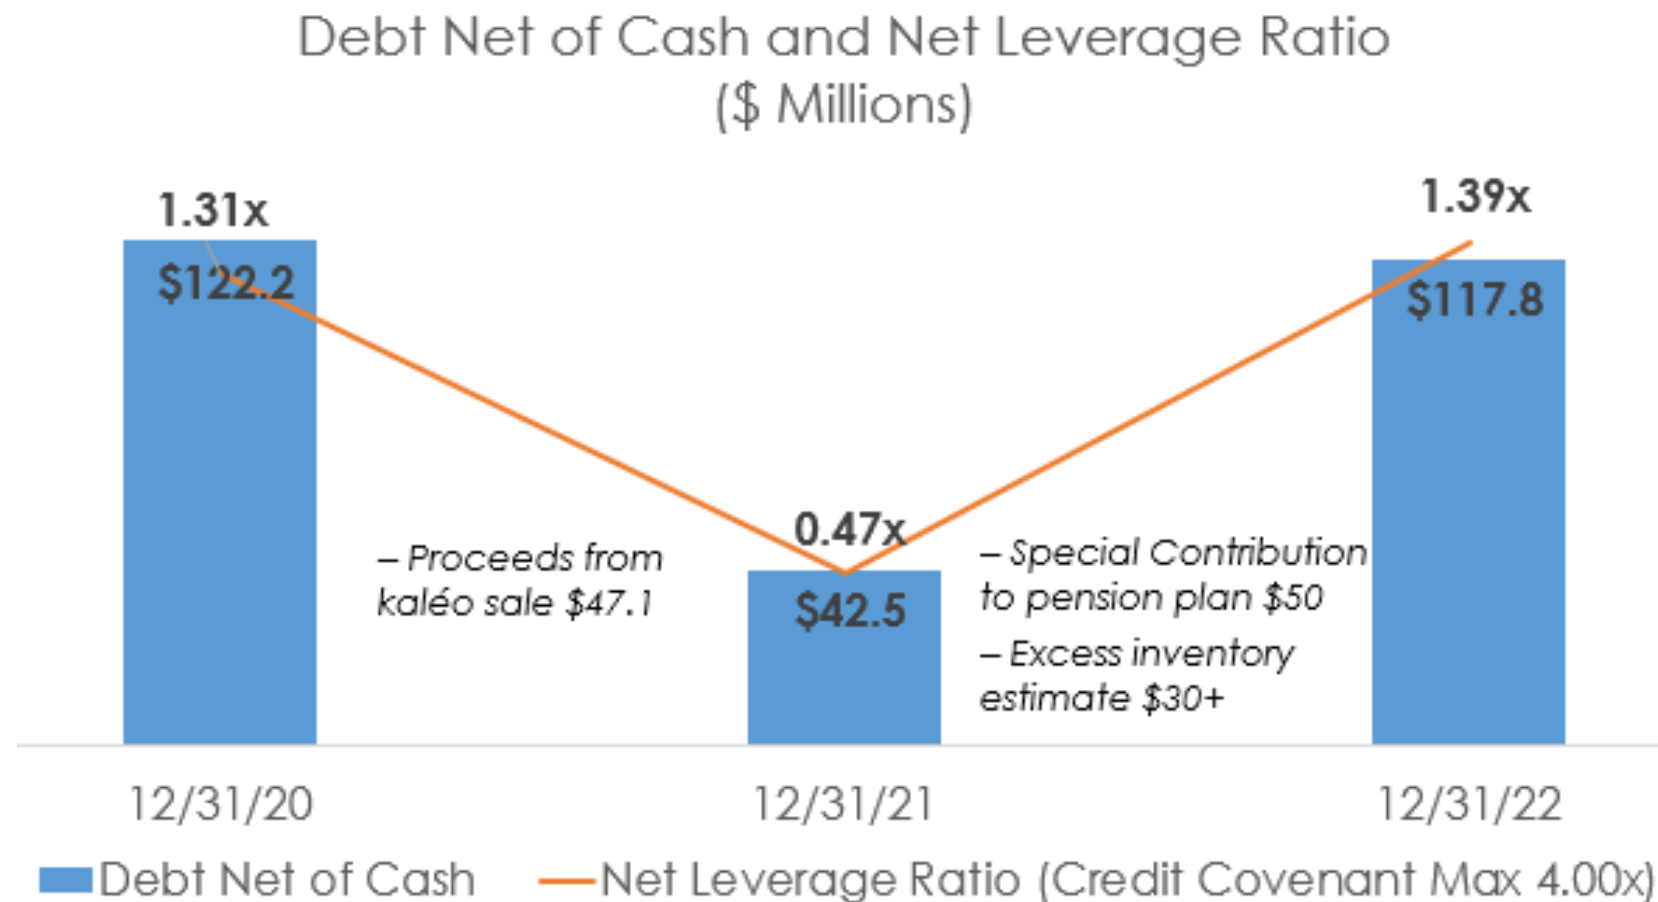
Debt Net of Cash and Net Leverage Ratio
($ Millions)

1.31x
$122.2

– Proceeds from kaléo sale $47.1

0.47x
$42.5

– Special Contribution to pension plan $50
– Excess inventory estimate $30+

1.39x
$117.8

12/31/20
12/31/21
12/31/22

Debt Net of Cash
Net Leverage Ratio (Credit Covenant Max 4.00x)